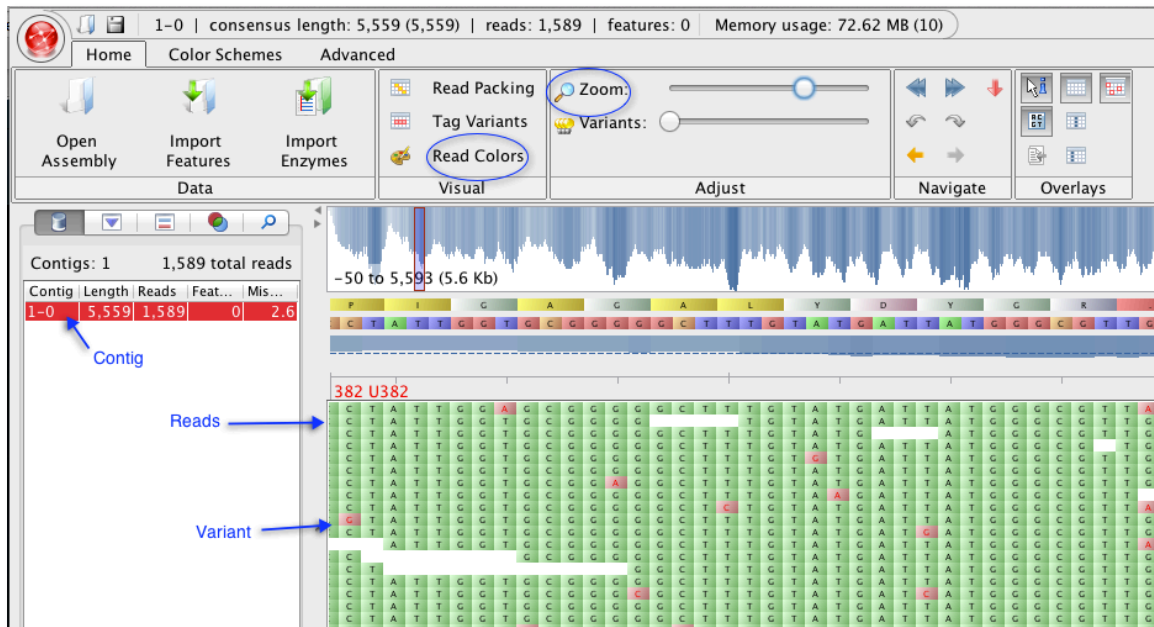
1-0 | consensus length: 5,559 (5,559) | reads: 1,589 | features: 0 | Memory usage: 72.62 MB (10)

Home Color Schemes Advanced

Open Assembly
Import Features
Import Enzymes
Data

Read Packing
Tag Variants
Read Colors
Visual

Zoom:
Variants:
Adjust

Navigate

Overlays

Contigs: 1 1,589 total reads

| Contig | Length | Reads | Feat... | Mis... |
|---|---|---|---|---|
| 1-0 | 5,559 | 1,589 | 0 | 2.6 |

Contig

-50 to 5,593 (5.6 Kb)

P I G A G A L Y D Y G R

C T A T T G G T G C G G G G G C T T T G T A T G A T T A T G G G C G T T G

382 U382

Reads

Variant